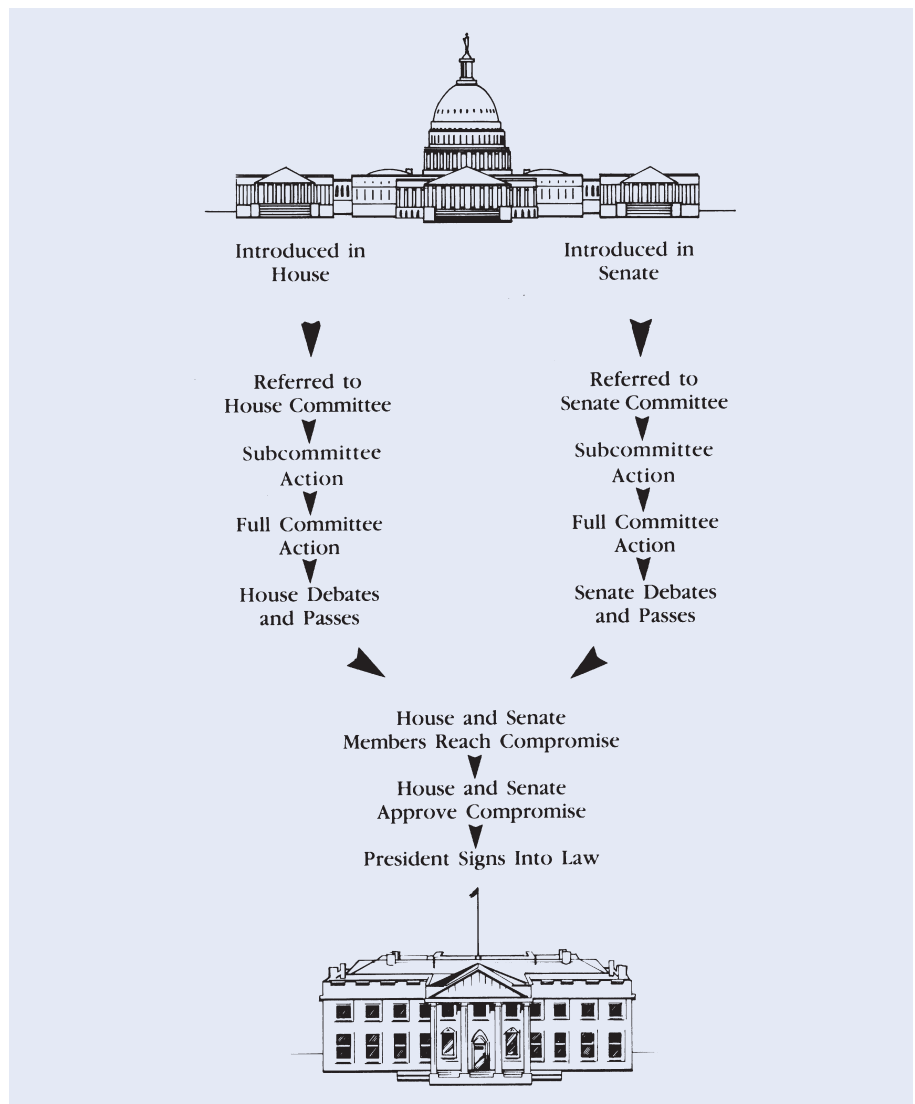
Introduced in House

Referred to House Committee

Subcommittee Action

Full Committee Action

House Debates and Passes

Introduced in Senate

Referred to Senate Committee

Subcommittee Action

Full Committee Action

Senate Debates and Passes

House and Senate Members Reach Compromise

House and Senate Approve Compromise

President Signs Into Law